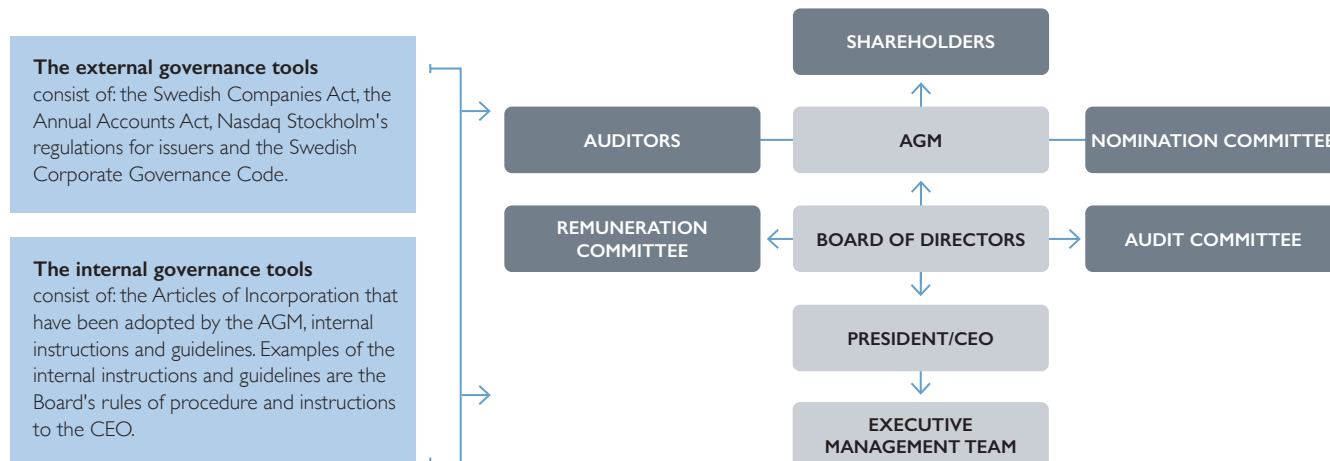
**The external governance tools**
consist of: the Swedish Companies Act, the Annual Accounts Act, Nasdaq Stockholm's regulations for issuers and the Swedish Corporate Governance Code.

**The internal governance tools**
consist of: the Articles of Incorporation that have been adopted by the AGM, internal instructions and guidelines. Examples of the internal instructions and guidelines are the Board's rules of procedure and instructions to the CEO.

SHAREHOLDERS

AUDITORS

AGM

NOMINATION COMMITTEE

REMUNERATION COMMITTEE

BOARD OF DIRECTORS

AUDIT COMMITTEE

PRESIDENT/CEO

EXECUTIVE MANAGEMENT TEAM